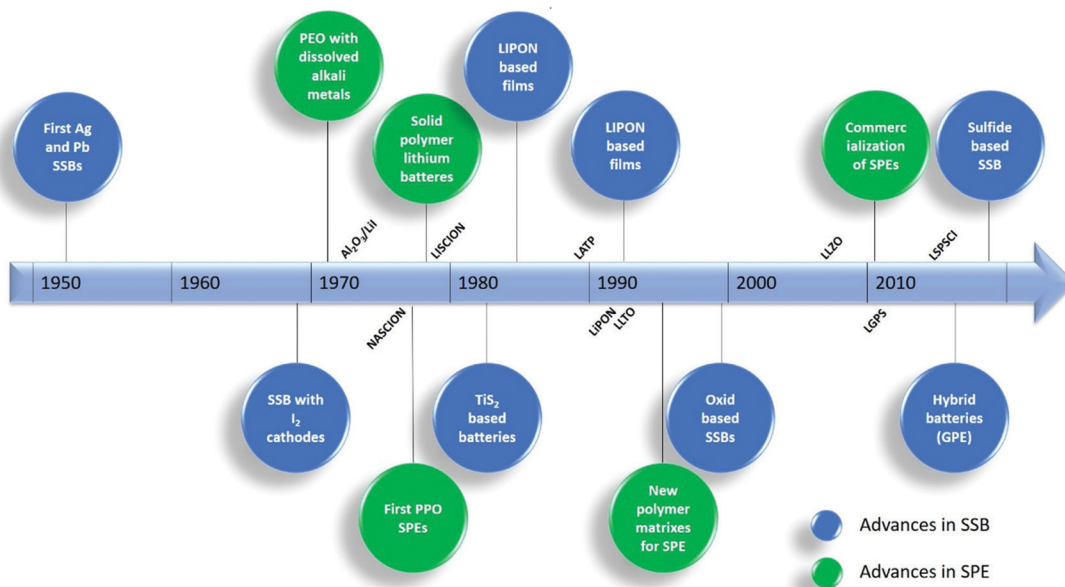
First Ag and Pb SSBs

PEO with dissolved alkali metals

Solid polymer lithium batteres

LIPON based films

LIPON based films

Commerc ialization of SPEs

Sulfide based SSB

$Al_2O_3/LiI$

LISCION

LATP

LLZO

LSPSCl

1950

1960

1970

1980

1990

2000

2010

NASCION

LiPON

LLTO

LGPS

SSB with $I_2$ cathodes

$TiS_2$ based batteries

Oxid based SSBs

Hybrid batteries (GPE)

First PPO SPEs

New polymer matrixes for SPE

Advances in SSB

Advances in SPE